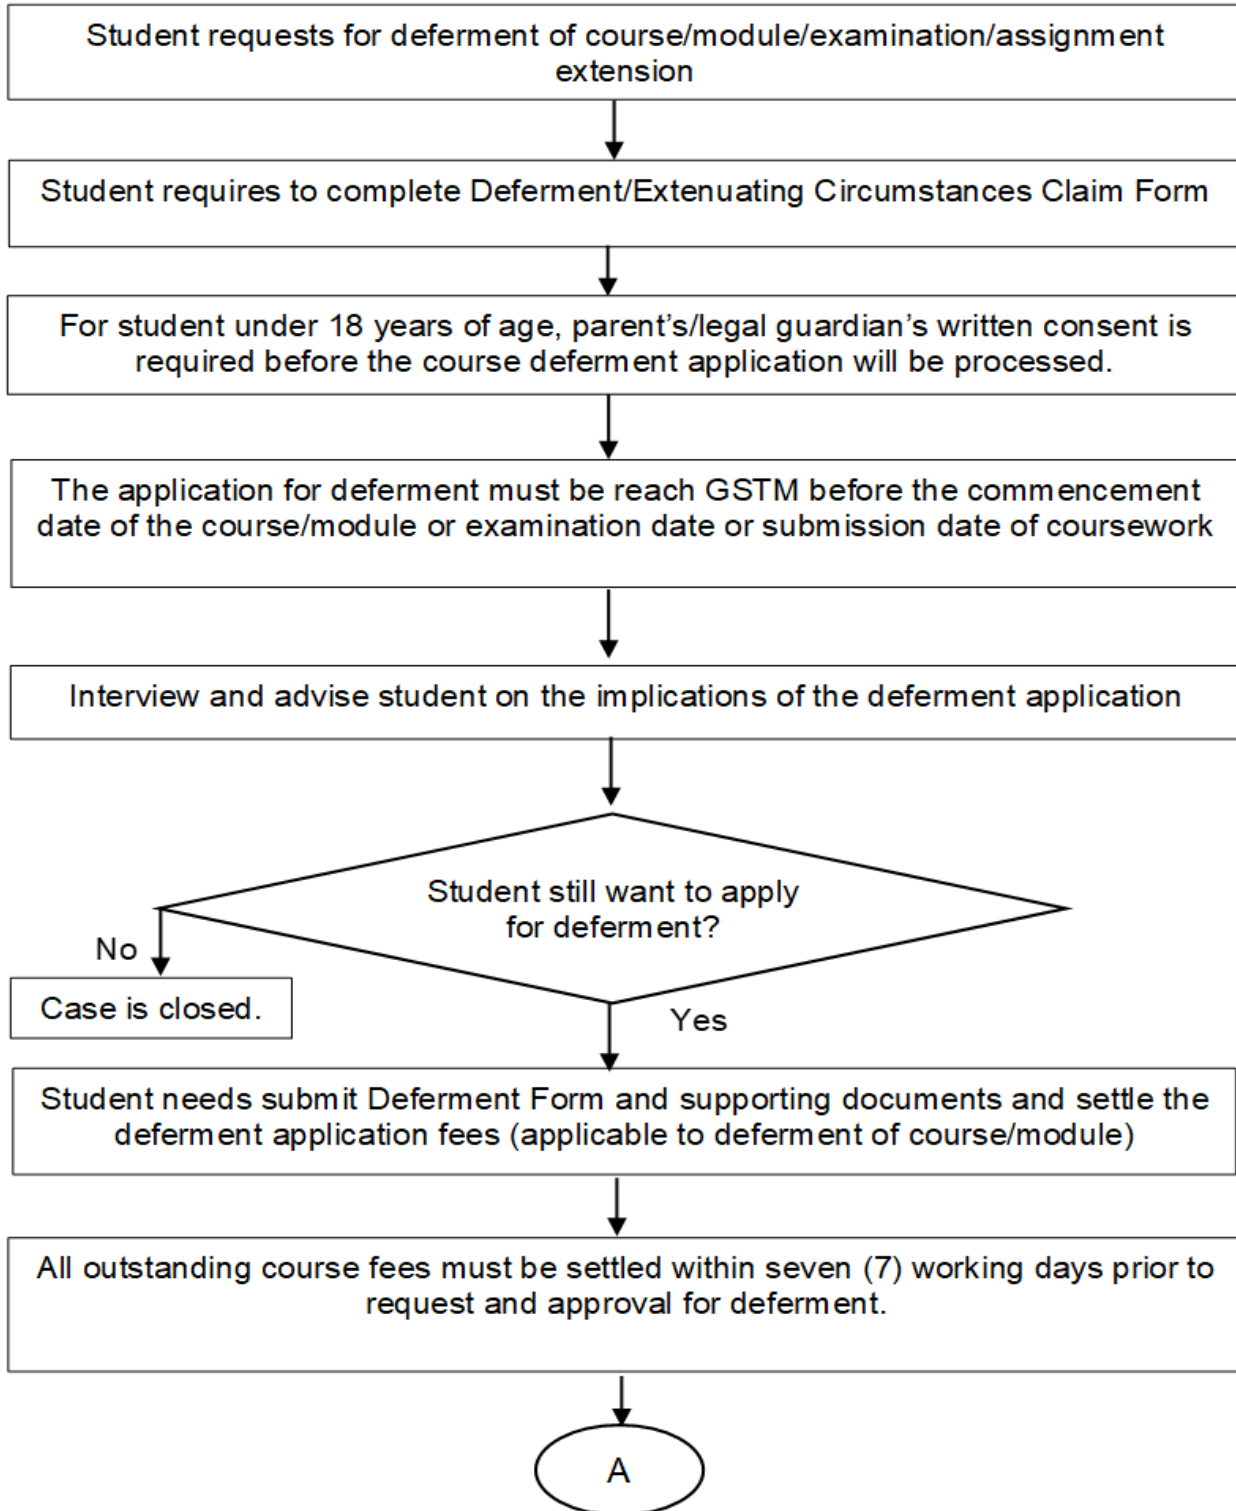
Student requests for deferment of course/module/examination/assignment extension

Student requires to complete Deferment/Extenuating Circumstances Claim Form

For student under 18 years of age, parent's/legal guardian's written consent is required before the course deferment application will be processed.

The application for deferment must be reach GSTM before the commencement date of the course/module or examination date or submission date of coursework

Interview and advise student on the implications of the deferment application

Student still want to apply for deferment?

No

Case is closed.

Yes

Student needs submit Deferment Form and supporting documents and settle the deferment application fees (applicable to deferment of course/module)

All outstanding course fees must be settled within seven (7) working days prior to request and approval for deferment.

A